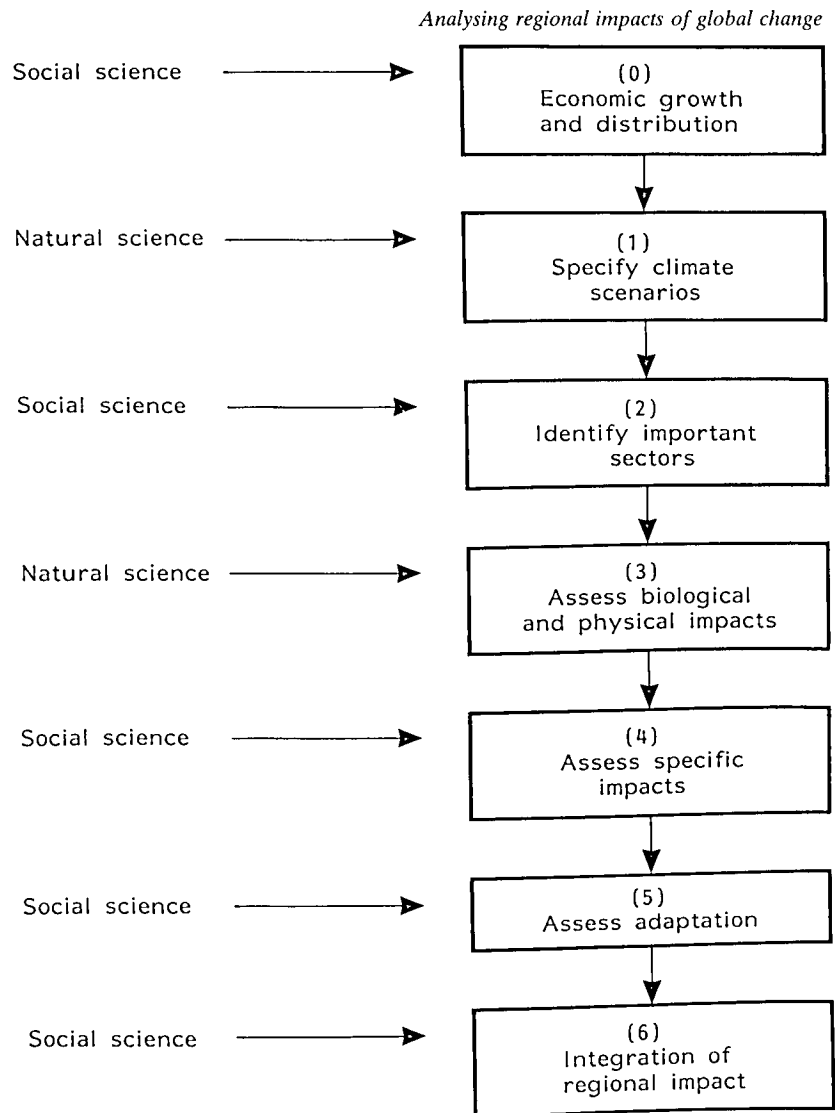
Analysing regional impacts of global change

Social science

(0)
Economic growth and distribution

Natural science

(1)
Specify climate scenarios

Social science

(2)
Identify important sectors

Natural science

(3)
Assess biological and physical impacts

Social science

(4)
Assess specific impacts

Social science

(5)
Assess adaptation

Social science

(6)
Integration of regional impact